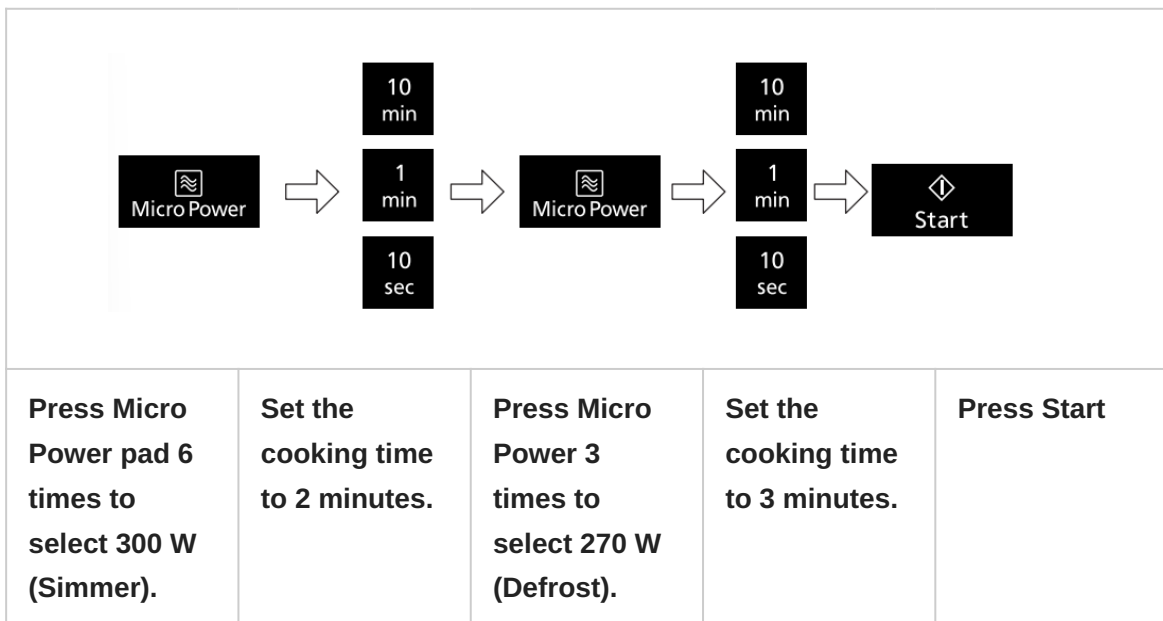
Micro Power

10 min

1 min

10 sec

Micro Power

10 min

1 min

10 sec

Start

| Press Micro Power pad 6 times to select 300 W (Simmer). | Set the cooking time to 2 minutes. | Press Micro Power 3 times to select 270 W (Defrost). | Set the cooking time to 3 minutes. | Press Start |
|---|---|---|---|---|